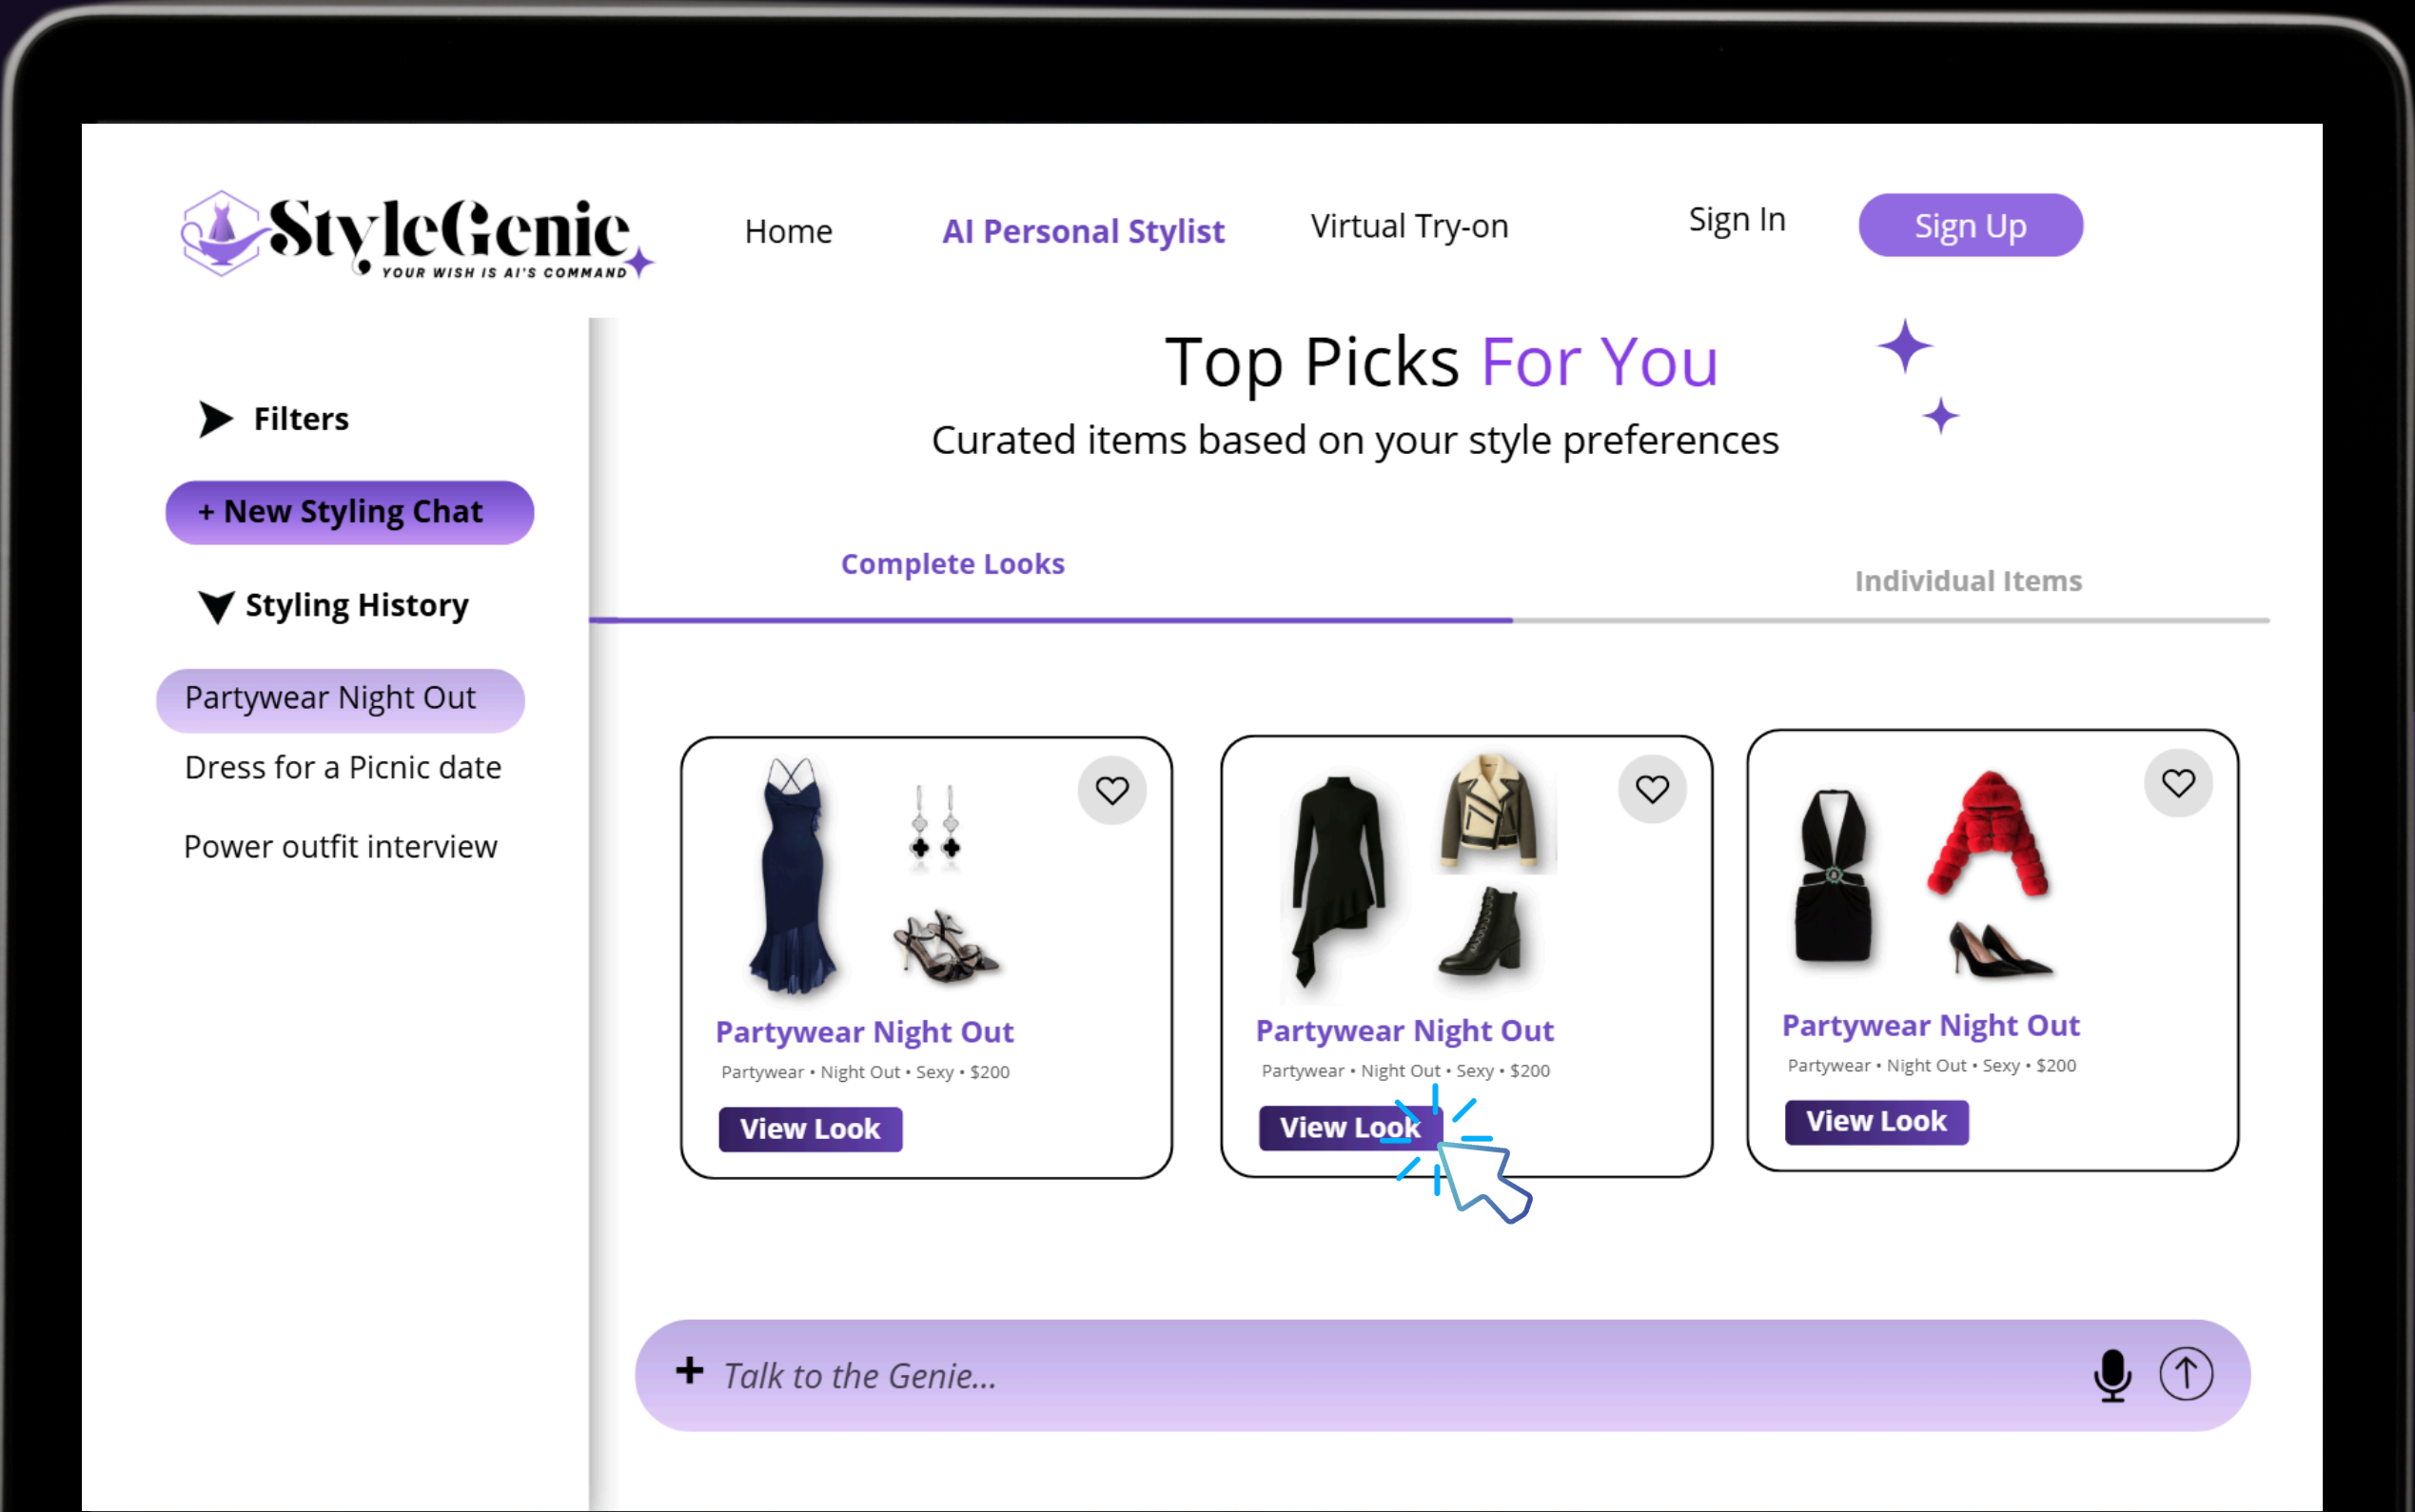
StyleGenie
YOUR WISH IS AI'S COMMAND

Home AI Personal Stylist Virtual Try-on Sign In Sign Up

Filters

+ New Styling Chat

Styling History

Partywear Night Out

Dress for a Picnic date

Power outfit interview

Top Picks For You

Curated items based on your style preferences

Complete Looks

Individual Items

Partywear Night Out
Partywear • Night Out • Sexy • $200
View Look

Partywear Night Out
Partywear • Night Out • Sexy • $200
View Look

Partywear Night Out
Partywear • Night Out • Sexy • $200
View Look

+ Talk to the Genie...